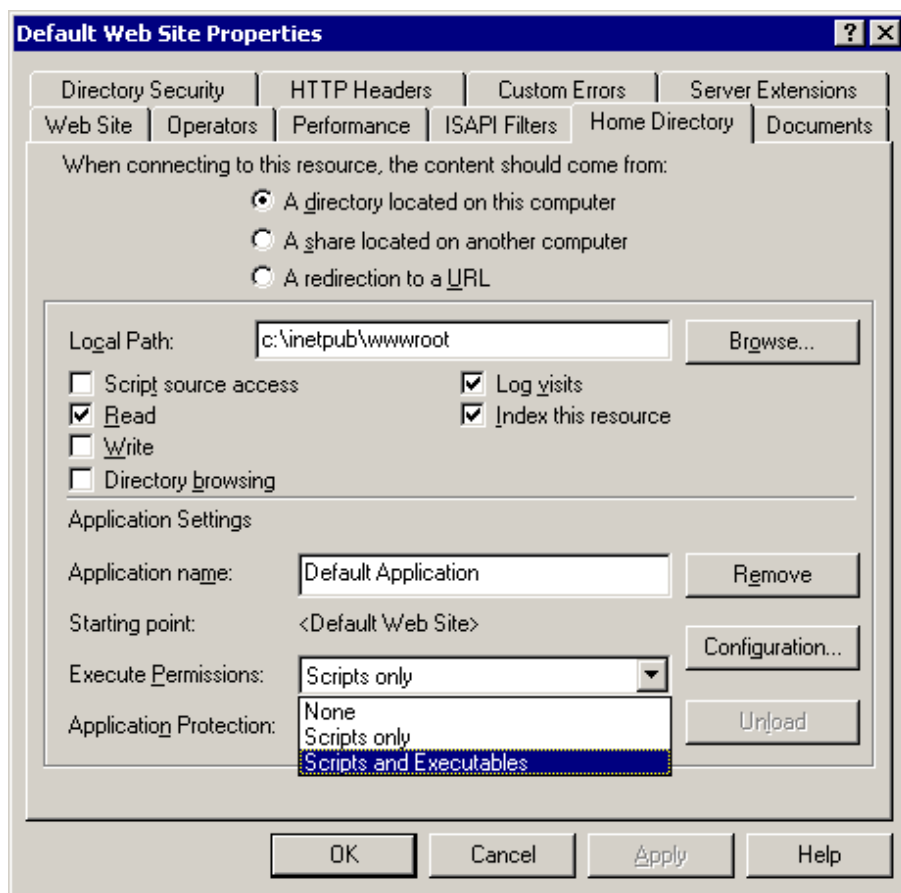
Default Web Site Properties

?
X

Directory Security
HTTP Headers
Custom Errors
Server Extensions
Web Site
Operators
Performance
ISAPI Filters
Home Directory
Documents

When connecting to this resource, the content should come from:

A directory located on this computer
A share located on another computer
A redirection to a URL

Local Path: c:\inetpub\wwwroot
Browse...

Script source access
Read
Write
Directory browsing
Log visits
Index this resource

Application Settings

Application name: Default Application
Remove

Starting point: <Default Web Site>
Configuration...

Execute Permissions: Scripts only

Application Protection:
None
Scripts only
Scripts and Executables
Unload

OK
Cancel
Apply
Help